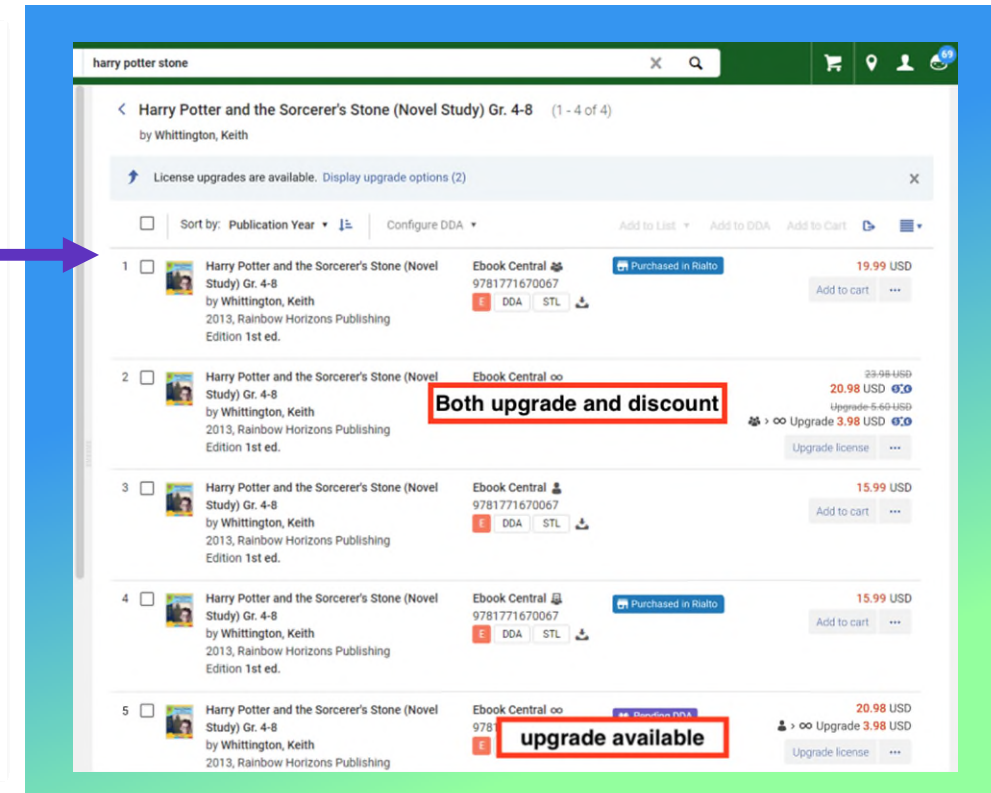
harry potter stone

69

Harry Potter and the Sorcerer's Stone (Novel Study) Gr. 4-8 (1 - 4 of 4)

by Whittington, Keith

License upgrades are available. Display upgrade options (2)

Sort by: Publication Year

Configure DDA

Add to List

Add to DDA

Add to Cart

1

Harry Potter and the Sorcerer's Stone (Novel Study) Gr. 4-8
by Whittington, Keith
2013, Rainbow Horizons Publishing
Edition 1st ed.

Ebook Central
9781771670067
E DDA STL

Purchased in Rialto

19.99 USD
Add to cart ...

2

Harry Potter and the Sorcerer's Stone (Novel Study) Gr. 4-8
by Whittington, Keith
2013, Rainbow Horizons Publishing
Edition 1st ed.

Ebook Central ∞

Both upgrade and discount

23.98 USD
20.98 USD
Upgrade 5.60 USD
> ∞ Upgrade 3.98 USD
Upgrade license ...

3

Harry Potter and the Sorcerer's Stone (Novel Study) Gr. 4-8
by Whittington, Keith
2013, Rainbow Horizons Publishing
Edition 1st ed.

Ebook Central
9781771670067
E DDA STL

15.99 USD
Add to cart ...

4

Harry Potter and the Sorcerer's Stone (Novel Study) Gr. 4-8
by Whittington, Keith
2013, Rainbow Horizons Publishing
Edition 1st ed.

Ebook Central
9781771670067
E DDA STL

Purchased in Rialto

15.99 USD
Add to cart ...

5

Harry Potter and the Sorcerer's Stone (Novel Study) Gr. 4-8
by Whittington, Keith
2013, Rainbow Horizons Publishing

Ebook Central ∞
9781
E

Pending DDA

upgrade available

20.98 USD
> ∞ Upgrade 3.98 USD
Upgrade license ...